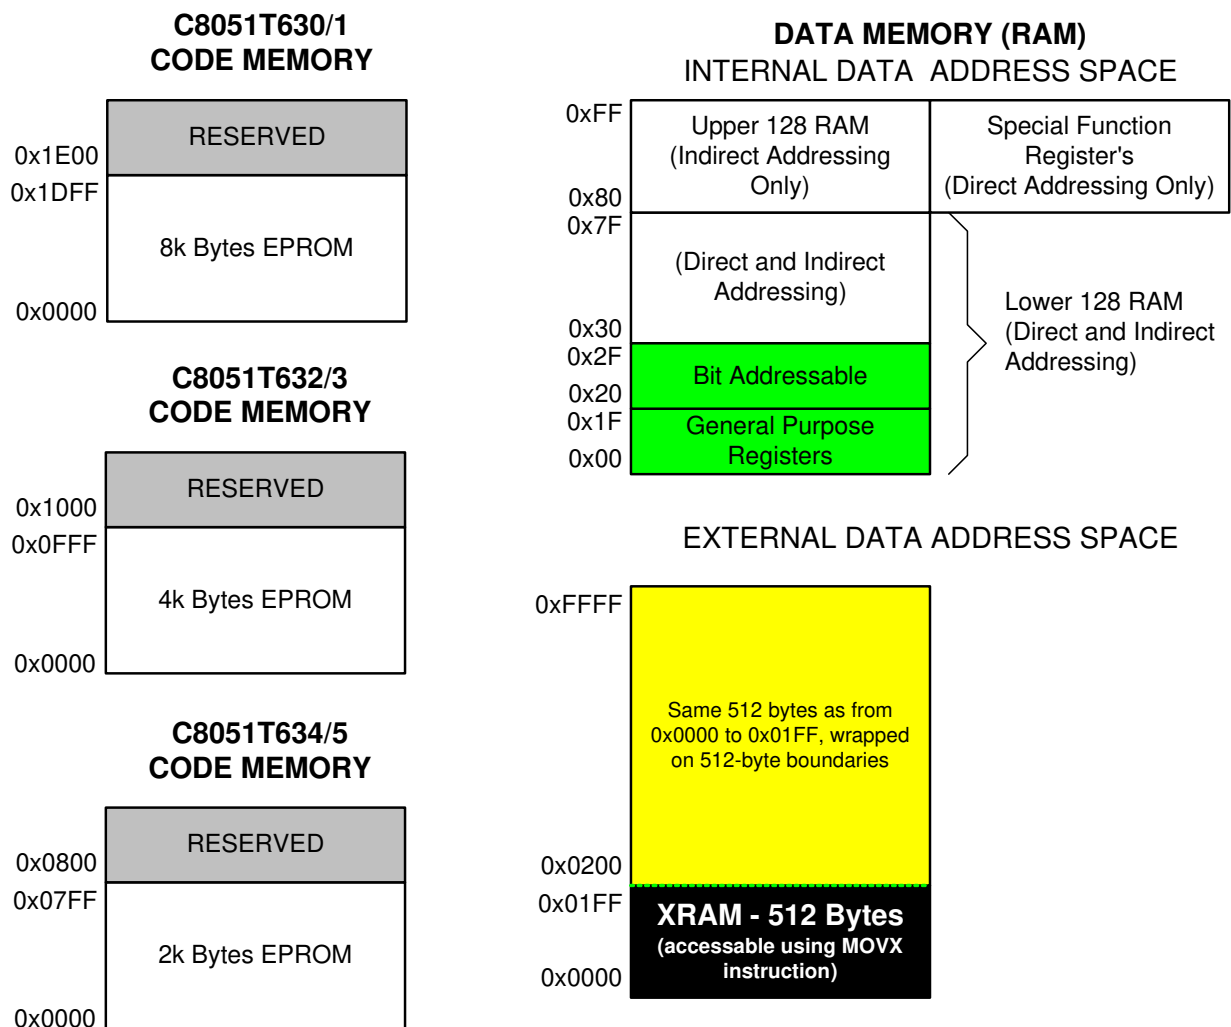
C8051T630/1
CODE MEMORY

RESERVED
0x1E00
0x1DFF
8k Bytes EPROM
0x0000

C8051T632/3
CODE MEMORY

RESERVED
0x1000
0x0FFF
4k Bytes EPROM
0x0000

C8051T634/5
CODE MEMORY

RESERVED
0x0800
0x07FF
2k Bytes EPROM
0x0000

DATA MEMORY (RAM)
INTERNAL DATA ADDRESS SPACE

0xFF
Upper 128 RAM (Indirect Addressing Only)
0x80
Special Function Register's (Direct Addressing Only)
0x7F
(Direct and Indirect Addressing)
0x30
0x2F
Bit Addressable
0x20
0x1F
General Purpose Registers
0x00
Lower 128 RAM (Direct and Indirect Addressing)

EXTERNAL DATA ADDRESS SPACE

0xFFFF
Same 512 bytes as from 0x0000 to 0x01FF, wrapped on 512-byte boundaries
0x0200
0x01FF
XRAM - 512 Bytes
(accessable using MOVX instruction)
0x0000